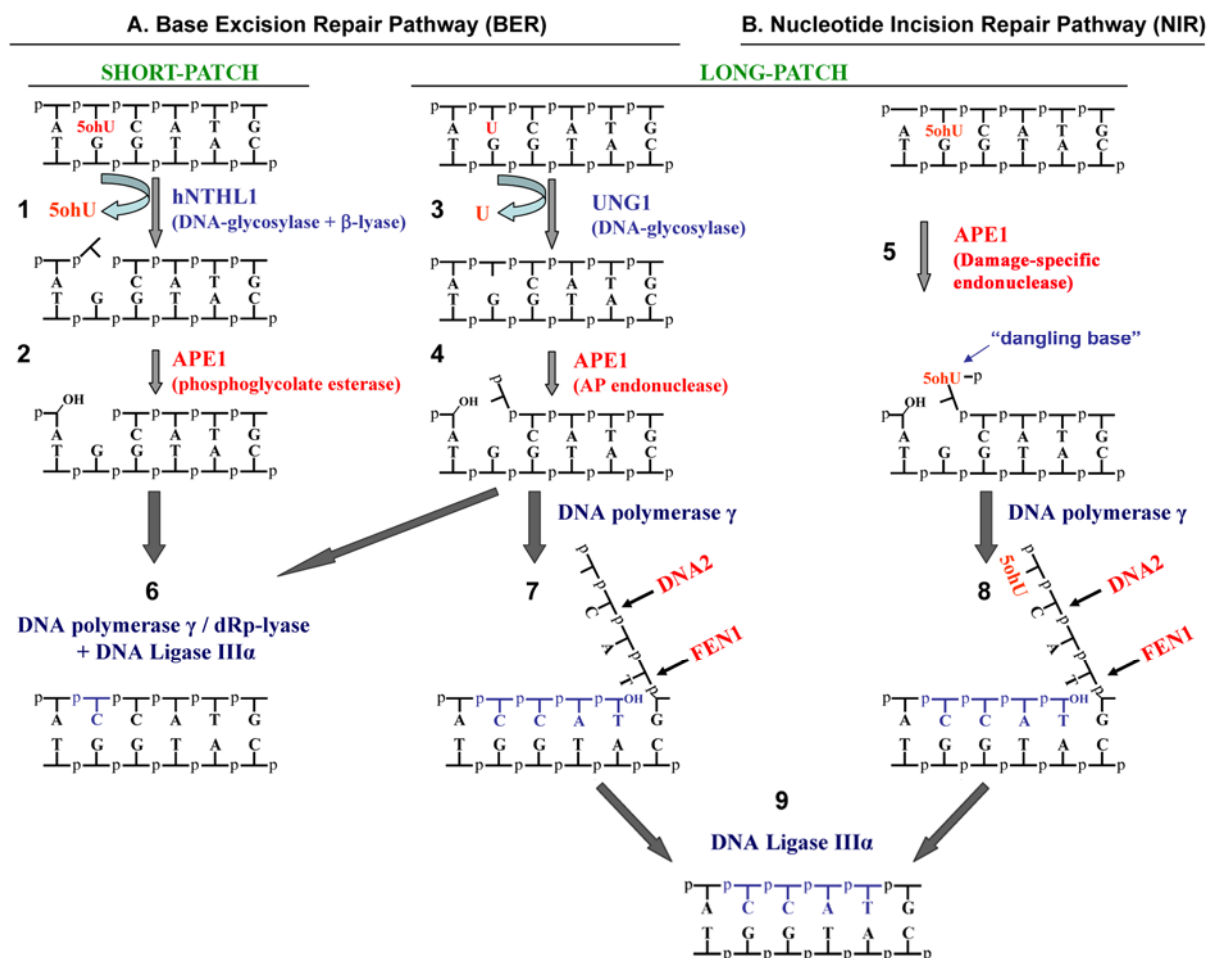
A. Base Excision Repair Pathway (BER)

B. Nucleotide Incision Repair Pathway (NIR)

SHORT-PATCH

LONG-PATCH

1 5ohU hNTHL1 (DNA-glycosylase + β-lyase)

3 U UNG1 (DNA-glycosylase)

5 APE1 (Damage-specific endonuclease)

"dangling base"

2 APE1 (phosphoglycolate esterase)

4 APE1 (AP endonuclease)

DNA polymerase γ

DNA polymerase γ

6 DNA polymerase γ / dRp-lyase + DNA Ligase IIIα

7 DNA2 FEN1

8 5ohU DNA2 FEN1

9 DNA Ligase IIIα